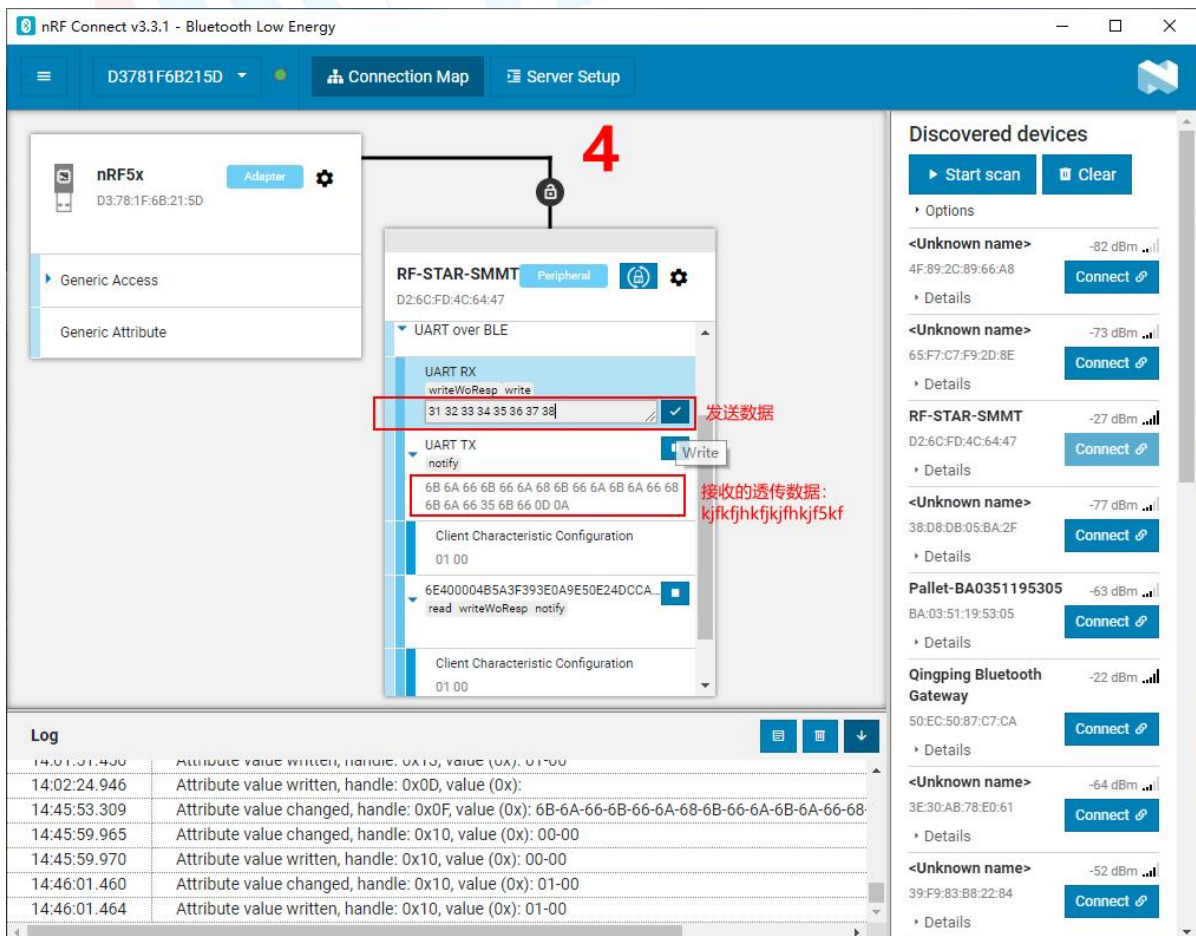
nRF Connect v3.3.1 - Bluetooth Low Energy

D3781F6B215D

Connection Map

Server Setup

nRF5x

Adapter

D3:78:1F:6B:21:5D

Generic Access

Generic Attribute

4

RF-STAR-SMMT

Peripheral

D2:6C:FD:4C:64:47

UART over BLE

UART RX

writeWoResp write

31 32 33 34 35 36 37 38

发送数据

UART TX

notify

Write

6B 6A 66 6B 66 6A 68 6B 66 6A 6B 6A 66 68 6B 6A 66 35 6B 66 0D 0A

接收的透传数据:
kjfkfjhkfjkjfhkjf5kf

Client Characteristic Configuration

01 00

6E400004B5A3F393E0A9E50E24DCCA...

read writeWoResp notify

Client Characteristic Configuration

01 00

Discovered devices

Start scan

Clear

Options

<Unknown name>
-82 dBm
4F:89:2C:89:66:A8
Connect
Details

<Unknown name>
-73 dBm
65:F7:C7:F9:2D:8E
Connect
Details

RF-STAR-SMMT
-27 dBm
D2:6C:FD:4C:64:47
Connect
Details

<Unknown name>
-77 dBm
38:D8:DB:05:BA:2F
Connect
Details

Pallet-BA0351195305
-63 dBm
BA:03:51:19:53:05
Connect
Details

Qingping Bluetooth Gateway
-22 dBm
50:EC:50:87:C7:CA
Connect
Details

<Unknown name>
-64 dBm
3E:30:AB:78:E0:61
Connect
Details

<Unknown name>
-52 dBm
39:F9:83:B8:22:84
Connect
Details

Log

| | |
|---|---|
| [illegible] | Attribute value written, handle: 0x13, value (0x): 01-00 |
| 14:02:24.946 | Attribute value written, handle: 0x0D, value (0x): |
| 14:45:53.309 | Attribute value changed, handle: 0x0F, value (0x): 6B-6A-66-6B-66-6A-68-6B-66-6A-6B-6A-66-68- |
| 14:45:59.965 | Attribute value changed, handle: 0x10, value (0x): 00-00 |
| 14:45:59.970 | Attribute value written, handle: 0x10, value (0x): 00-00 |
| 14:46:01.460 | Attribute value changed, handle: 0x10, value (0x): 01-00 |
| 14:46:01.464 | Attribute value written, handle: 0x10, value (0x): 01-00 |